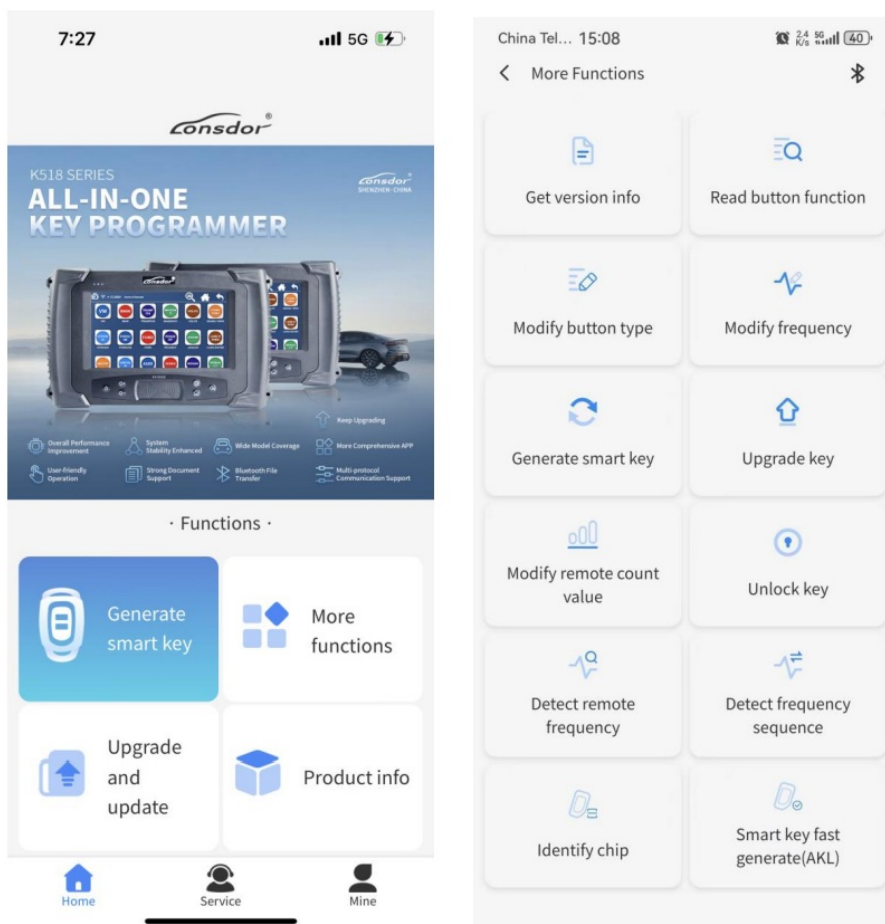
7:27

5G

Lonsdor®

K518 SERIES

ALL-IN-ONE KEY PROGRAMMER

Lonsdor SHENZHEN · CHINA

Keep Upgrading

Overall Performance Improvement

System Stability Enhanced

Wide Model Coverage

More Comprehensive APP

User-friendly Operation

Strong Document Support

Bluetooth File Transfer

Multi-protocol Communication Support

· Functions ·

Generate smart key

More functions

Upgrade and update

Product info

Home

Service

Mine

China Tel... 15:08

40

More Functions

Get version info

Read button function

Modify button type

Modify frequency

Generate smart key

Upgrade key

Modify remote count value

Unlock key

Detect remote frequency

Detect frequency sequence

Identify chip

Smart key fast generate(AKL)